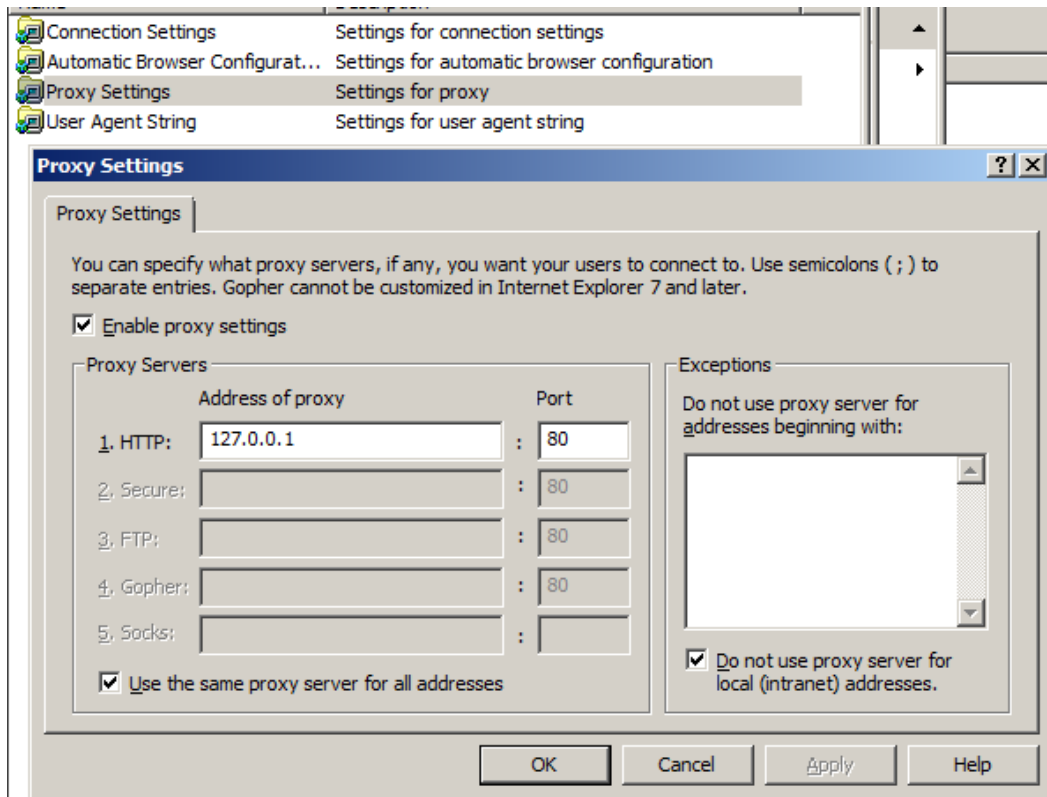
| | |
|---|---|
| Connection Settings | Settings for connection settings |
| Automatic Browser Configurat... | Settings for automatic browser configuration |
| Proxy Settings | Settings for proxy |
| User Agent String | Settings for user agent string |

Proxy Settings

?

X

Proxy Settings

You can specify what proxy servers, if any, you want your users to connect to. Use semicolons ( ; ) to separate entries. Gopher cannot be customized in Internet Explorer 7 and later.

☑ Enable proxy settings

Proxy Servers

Address of proxy

Port

1. HTTP: 127.0.0.1 : 80

2. Secure: : 80

3. FTP: : 80

4. Gopher: : 80

5. Socks: :

☑ Use the same proxy server for all addresses

Exceptions

Do not use proxy server for addresses beginning with:

☑ Do not use proxy server for local (intranet) addresses.

OK

Cancel

Apply

Help